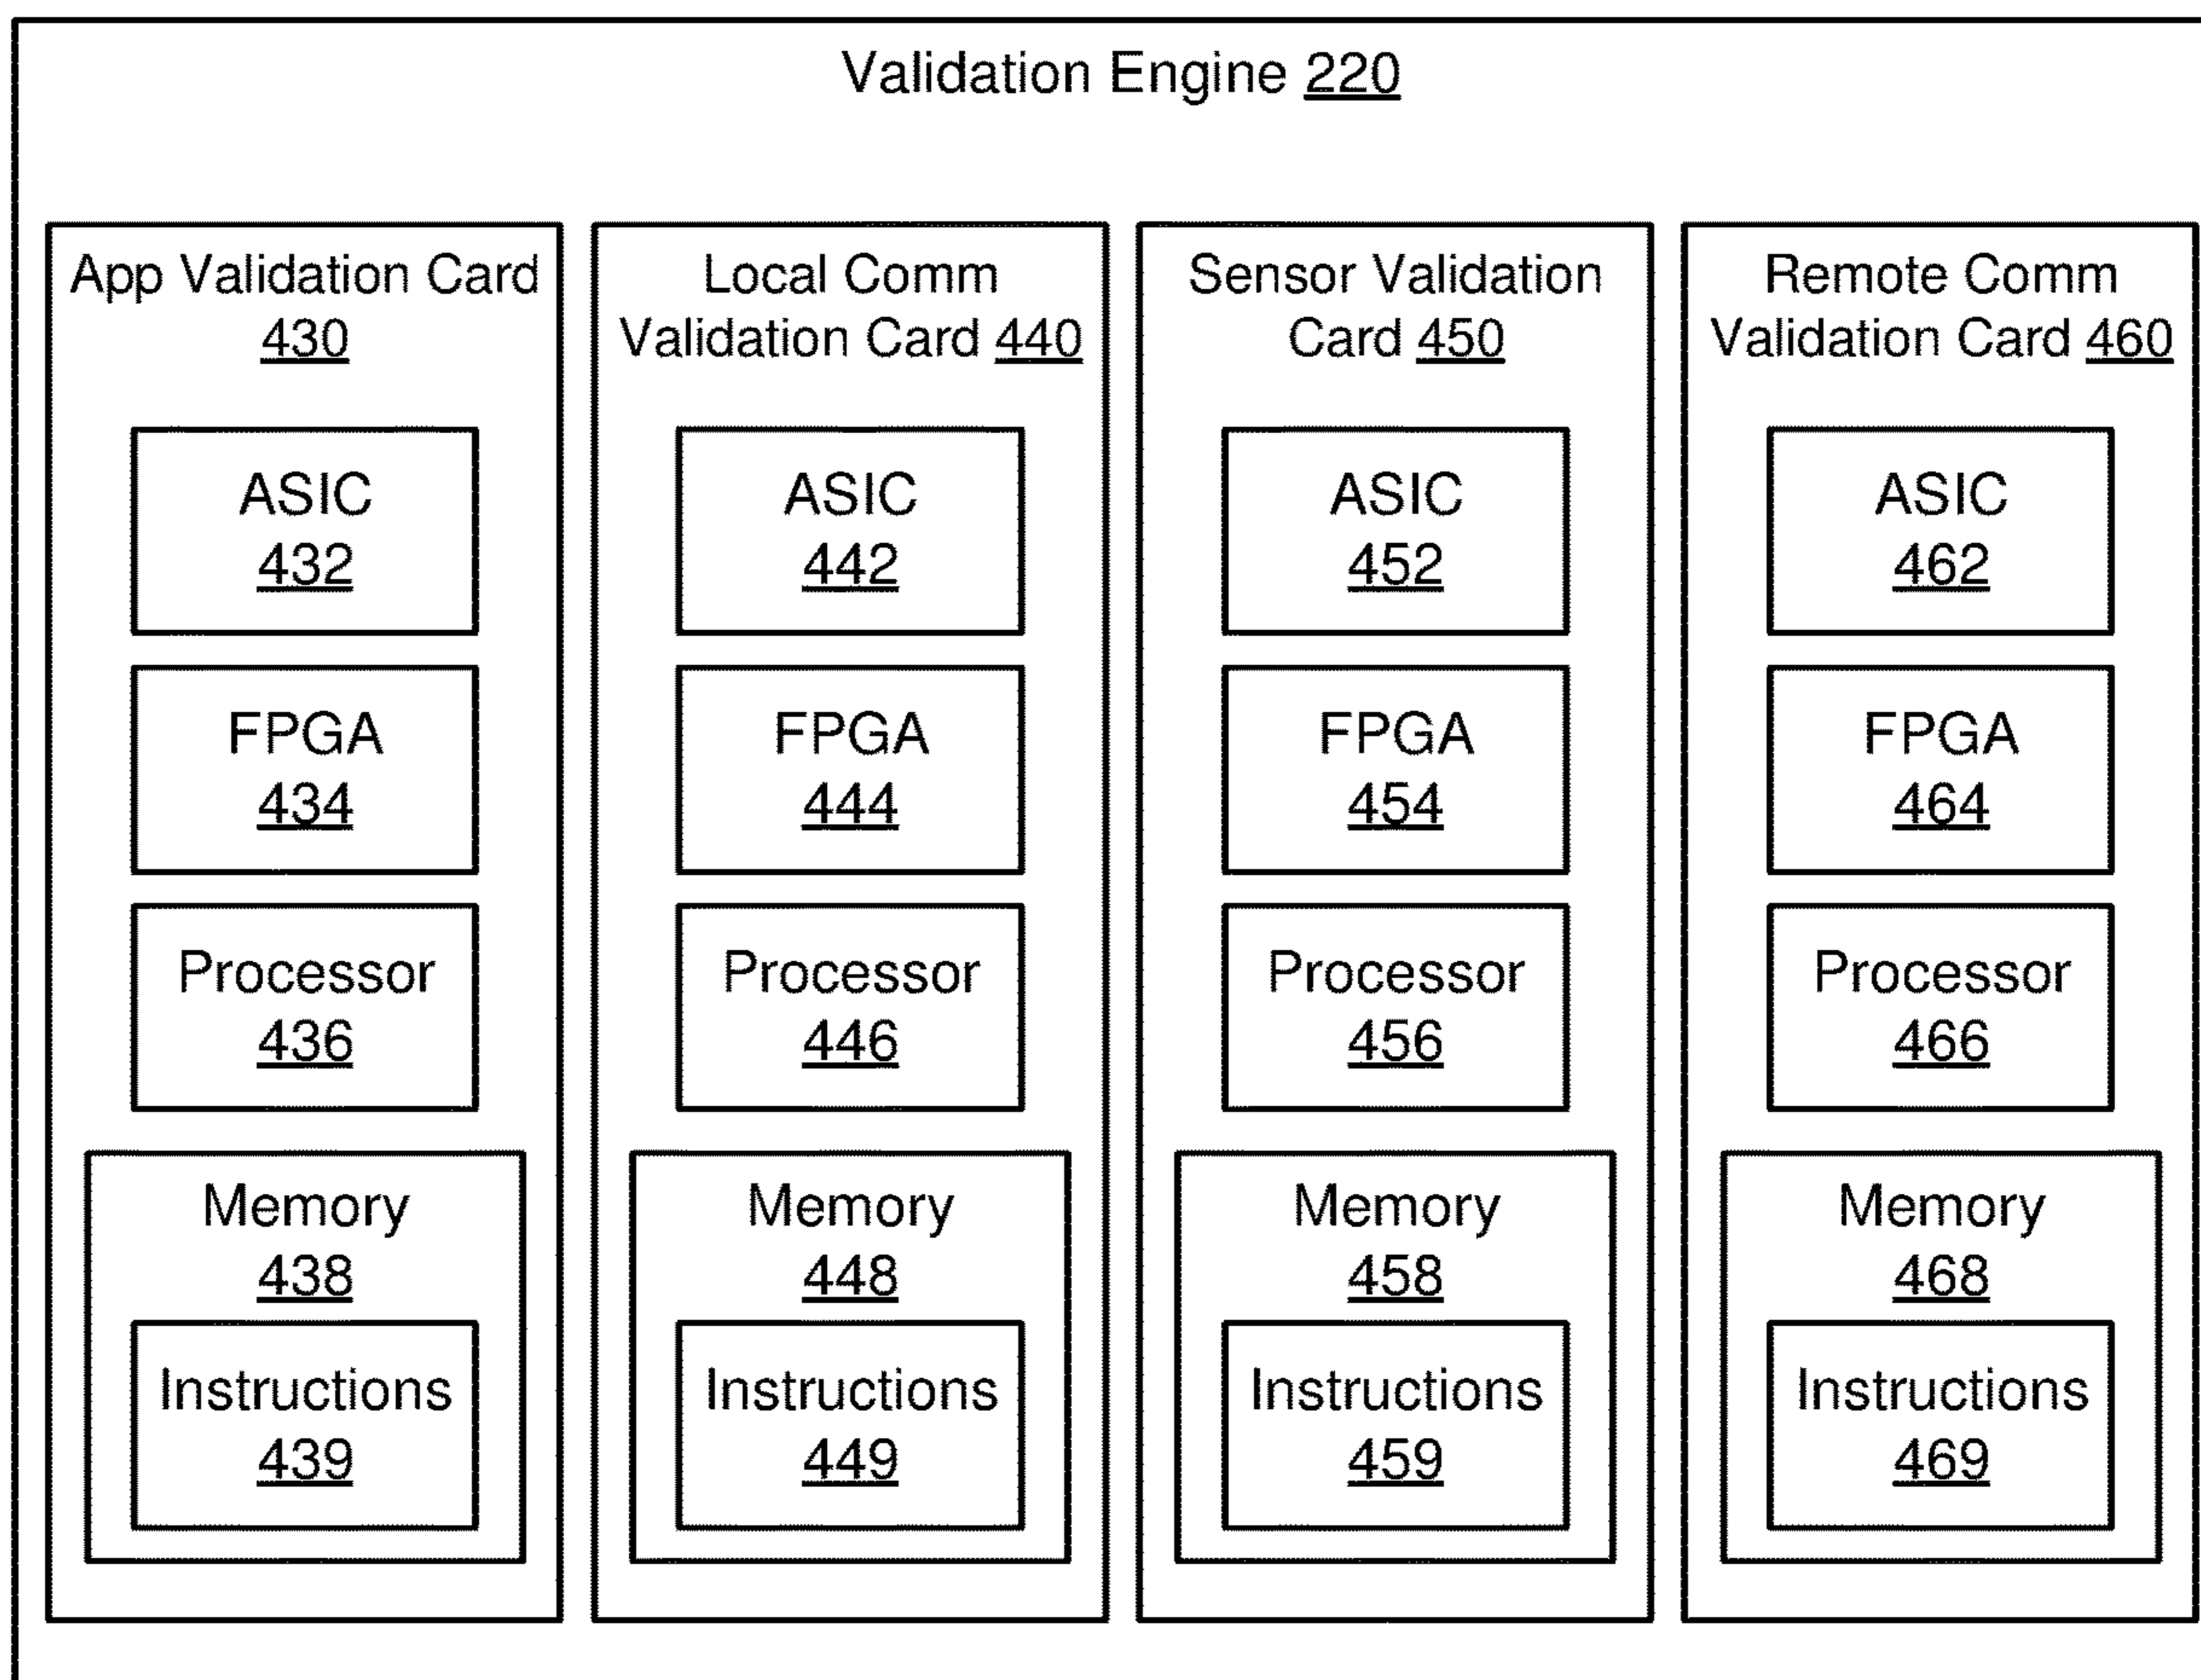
Validation Engine 220

App Validation Card 430

ASIC 432

FPGA 434

Processor 436

Memory 438

Instructions 439

Local Comm Validation Card 440

ASIC 442

FPGA 444

Processor 446

Memory 448

Instructions 449

Sensor Validation Card 450

ASIC 452

FPGA 454

Processor 456

Memory 458

Instructions 459

Remote Comm Validation Card 460

ASIC 462

FPGA 464

Processor 466

Memory 468

Instructions 469